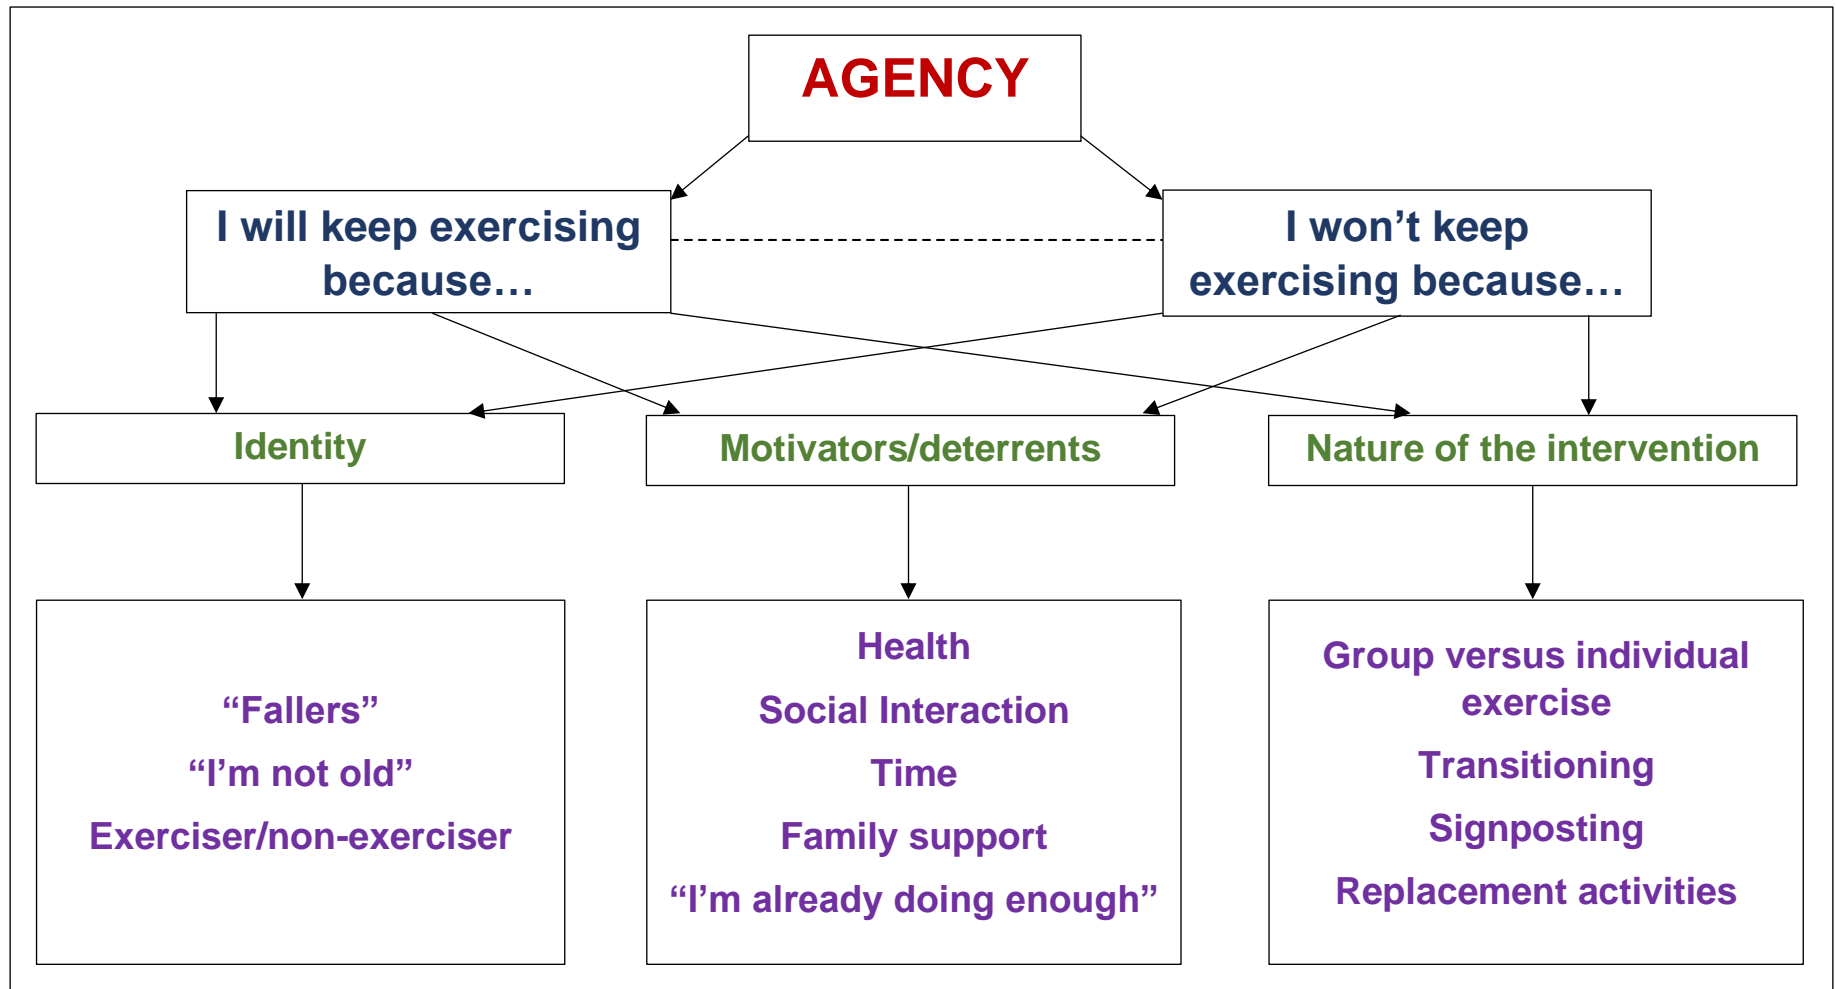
AGENCY

I will keep exercising because…

I won’t keep exercising because…

Identity

Motivators/deterrents

Nature of the intervention

“Fallers”

“I’m not old”

Exerciser/non-exerciser

Health

Social Interaction

Time

Family support

“I’m already doing enough”

Group versus individual exercise

Transitioning

Signposting

Replacement activities